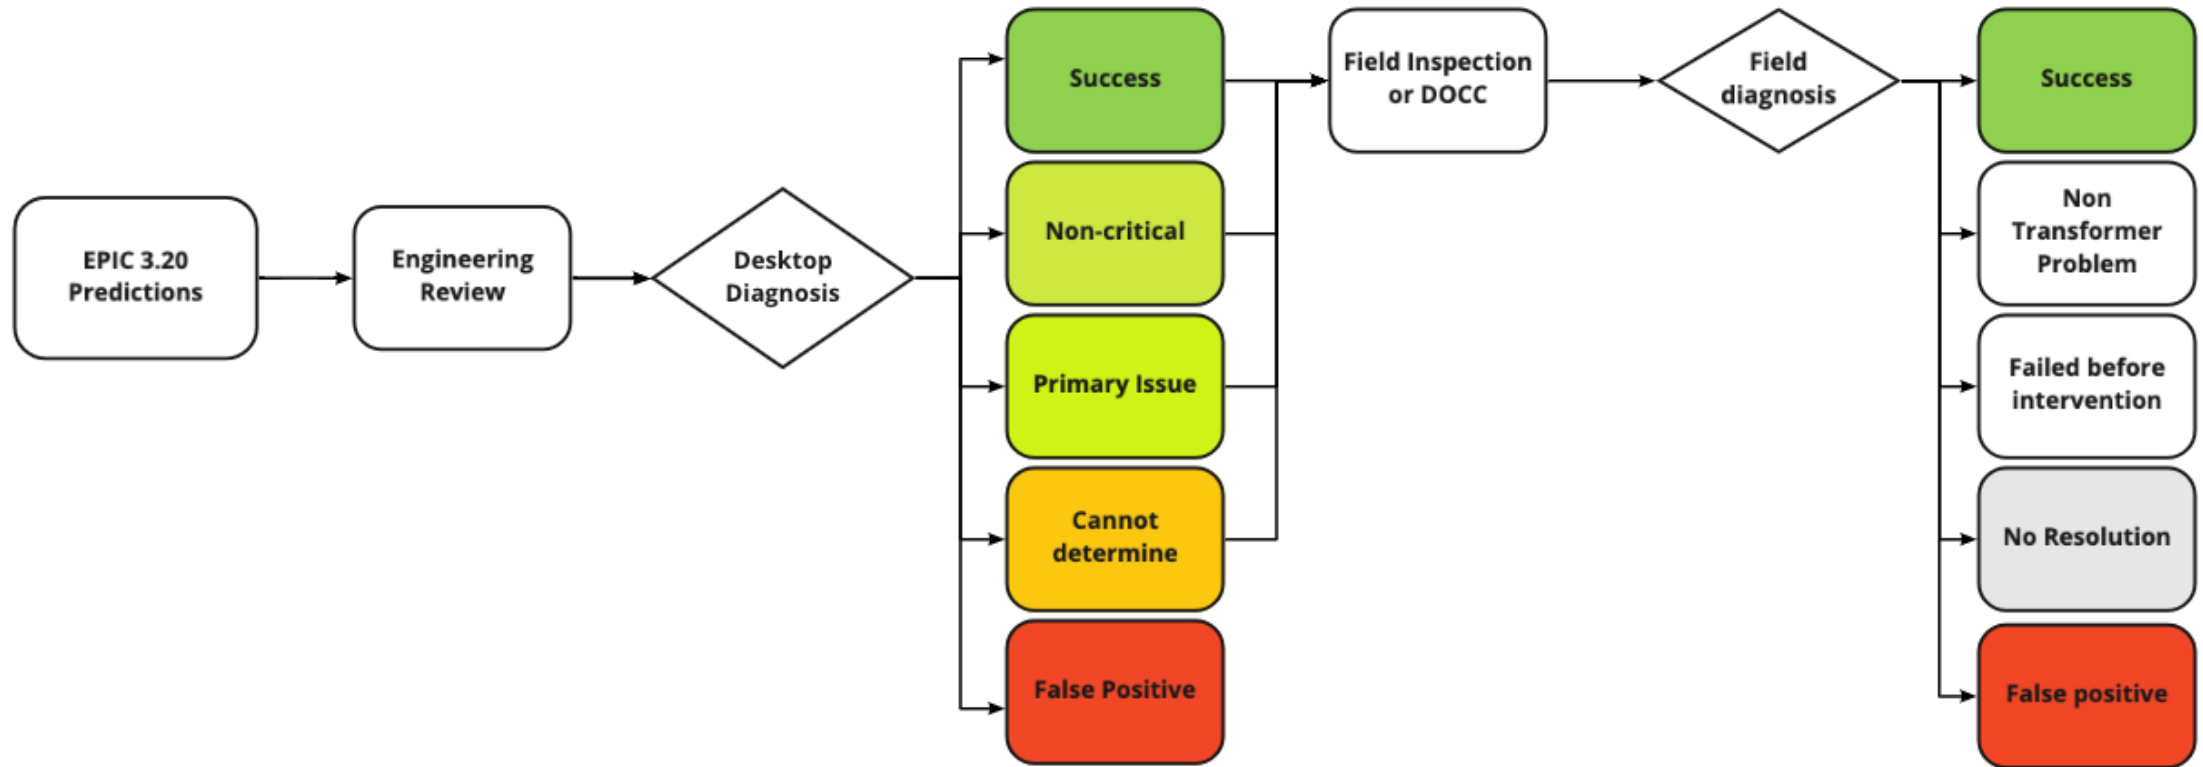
EPIC 3.20 Predictions

Engineering Review

Desktop Diagnosis

Success

Non-critical

Primary Issue

Cannot determine

False Positive

Field Inspection or DOCC

Field diagnosis

Success

Non Transformer Problem

Failed before intervention

No Resolution

False positive